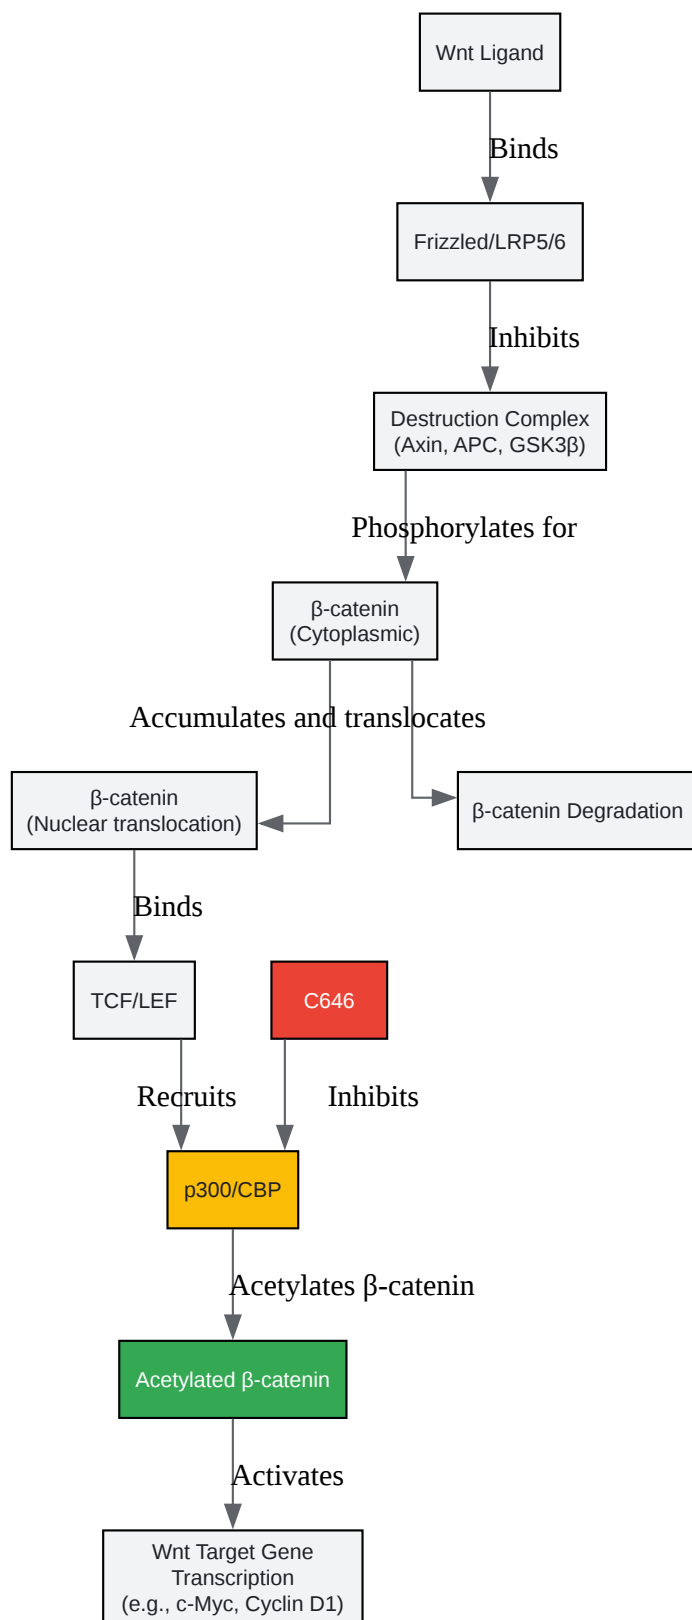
Wnt Ligand

Binds

Frizzled/LRP5/6

Inhibits

Destruction Complex (Axin, APC, GSK3β)

Phosphorylates for

β-catenin (Cytoplasmic)

Accumulates and translocates

β-catenin (Nuclear translocation)

β-catenin Degradation

Binds

TCF/LEF

C646

Recruits

Inhibits

p300/CBP

Acetylates β-catenin

Acetylated β-catenin

Activates

Wnt Target Gene Transcription (e.g., c-Myc, Cyclin D1)